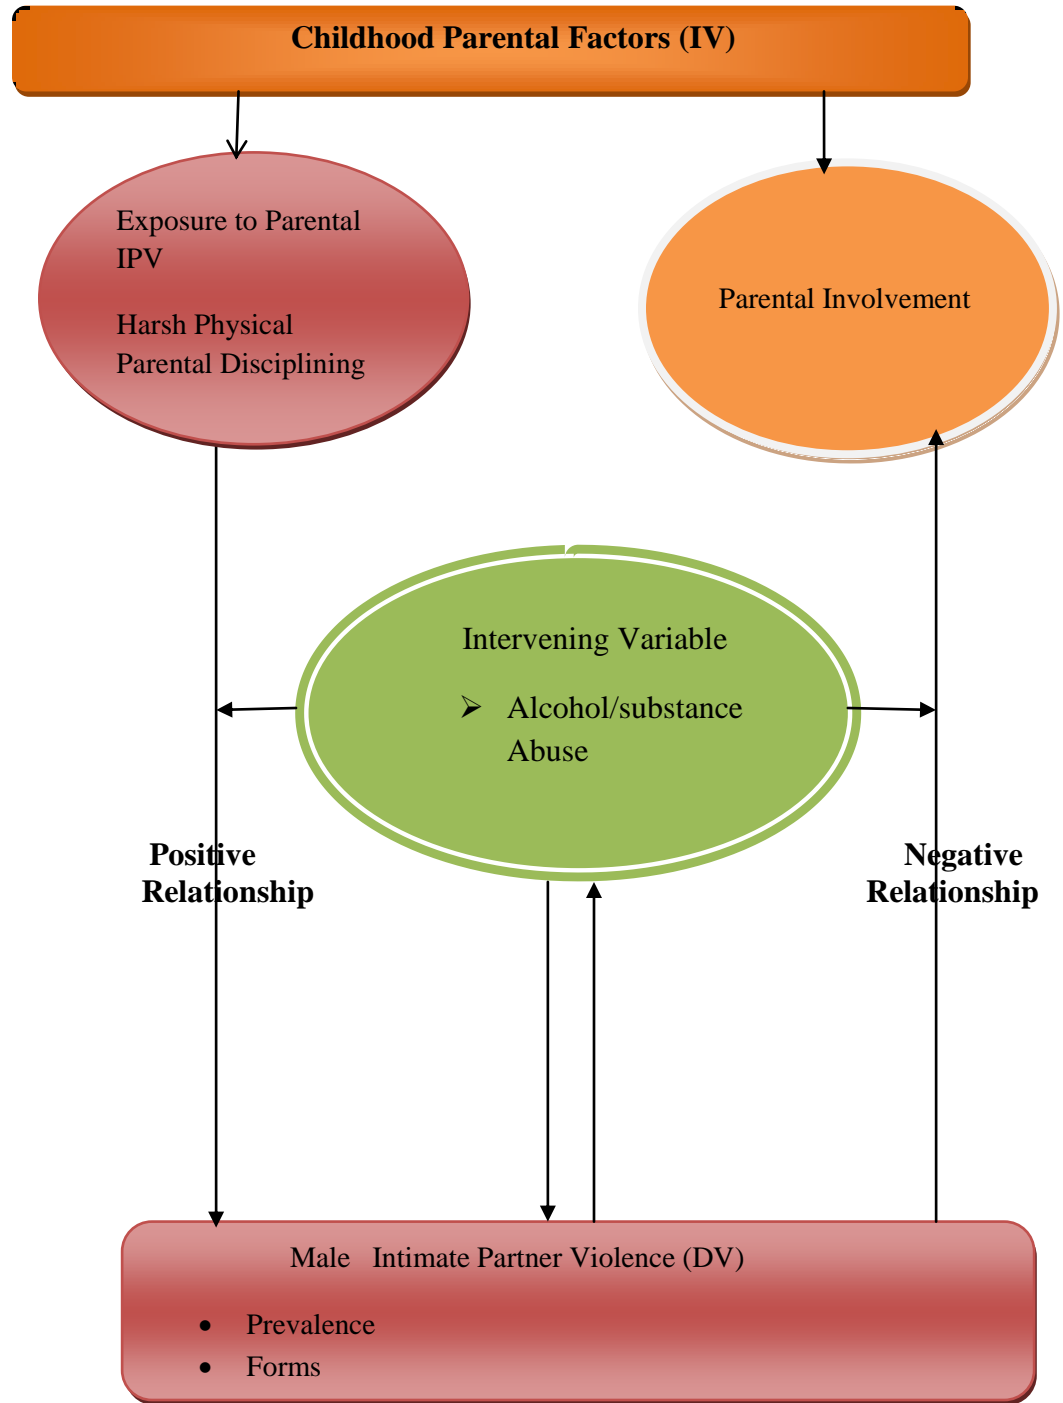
Childhood Parental Factors (IV)

Exposure to Parental IPV

Harsh Physical Parental Disciplining

Parental Involvement

Intervening Variable

➢ Alcohol/substance Abuse

Positive Relationship

Negative Relationship

Male Intimate Partner Violence (DV)

• Prevalence
• Forms